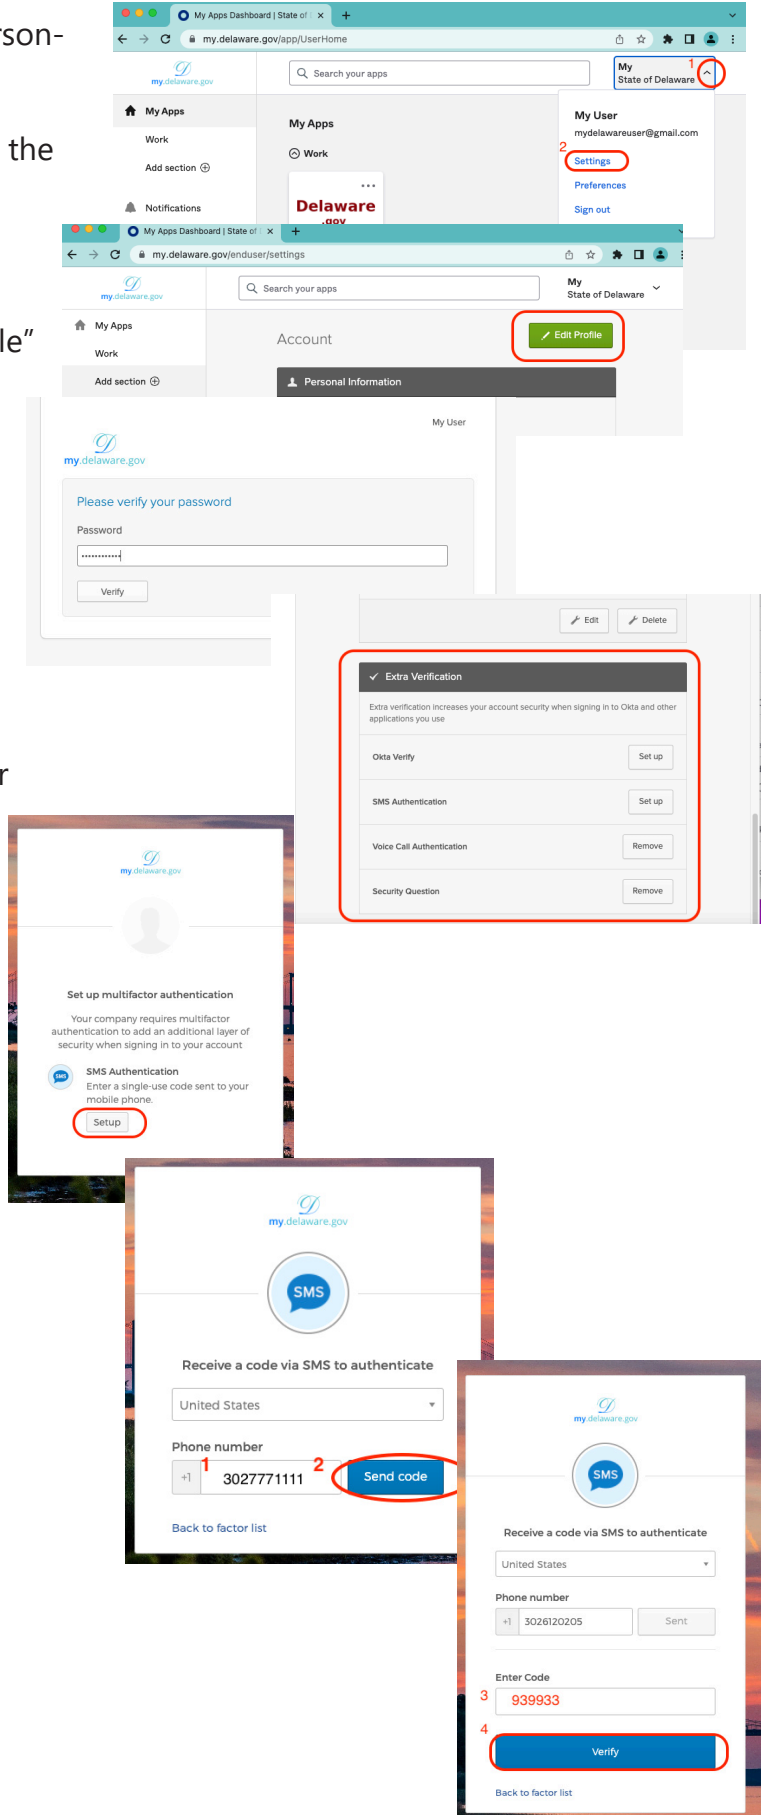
rson-

the

le"

r

My Apps Dashboard | State of

my.delaware.gov/app/UserHome

my.delaware.gov

Search your apps

My
State of Delaware

1

My Apps

Work

Add section

Notifications

My Apps

Work

Delaware
.gov

My User
mydelawareuser@gmail.com

2

Settings

Preferences

Sign out

My Apps Dashboard | State of

my.delaware.gov/enduser/settings

my.delaware.gov

Search your apps

My
State of Delaware

My Apps

Work

Add section

Account

Edit Profile

Personal Information

My User

my.delaware.gov

Please verify your password

Password

Verify

Edit

Delete

Extra Verification

Extra verification increases your account security when signing in to Okta and other applications you use

Okta Verify

Set up

SMS Authentication

Set up

Voice Call Authentication

Remove

Security Question

Remove

my.delaware.gov

Set up multifactor authentication

Your company requires multifactor authentication to add an additional layer of security when signing in to your account

SMS

SMS Authentication

Enter a single-use code sent to your mobile phone.

Setup

my.delaware.gov

SMS

Receive a code via SMS to authenticate

United States

Phone number

+1

1

3027771111

2

Send code

Back to factor list

my.delaware.gov

SMS

Receive a code via SMS to authenticate

United States

Phone number

+1

3026120205

Sent

Enter Code

3

939933

4

Verify

Back to factor list